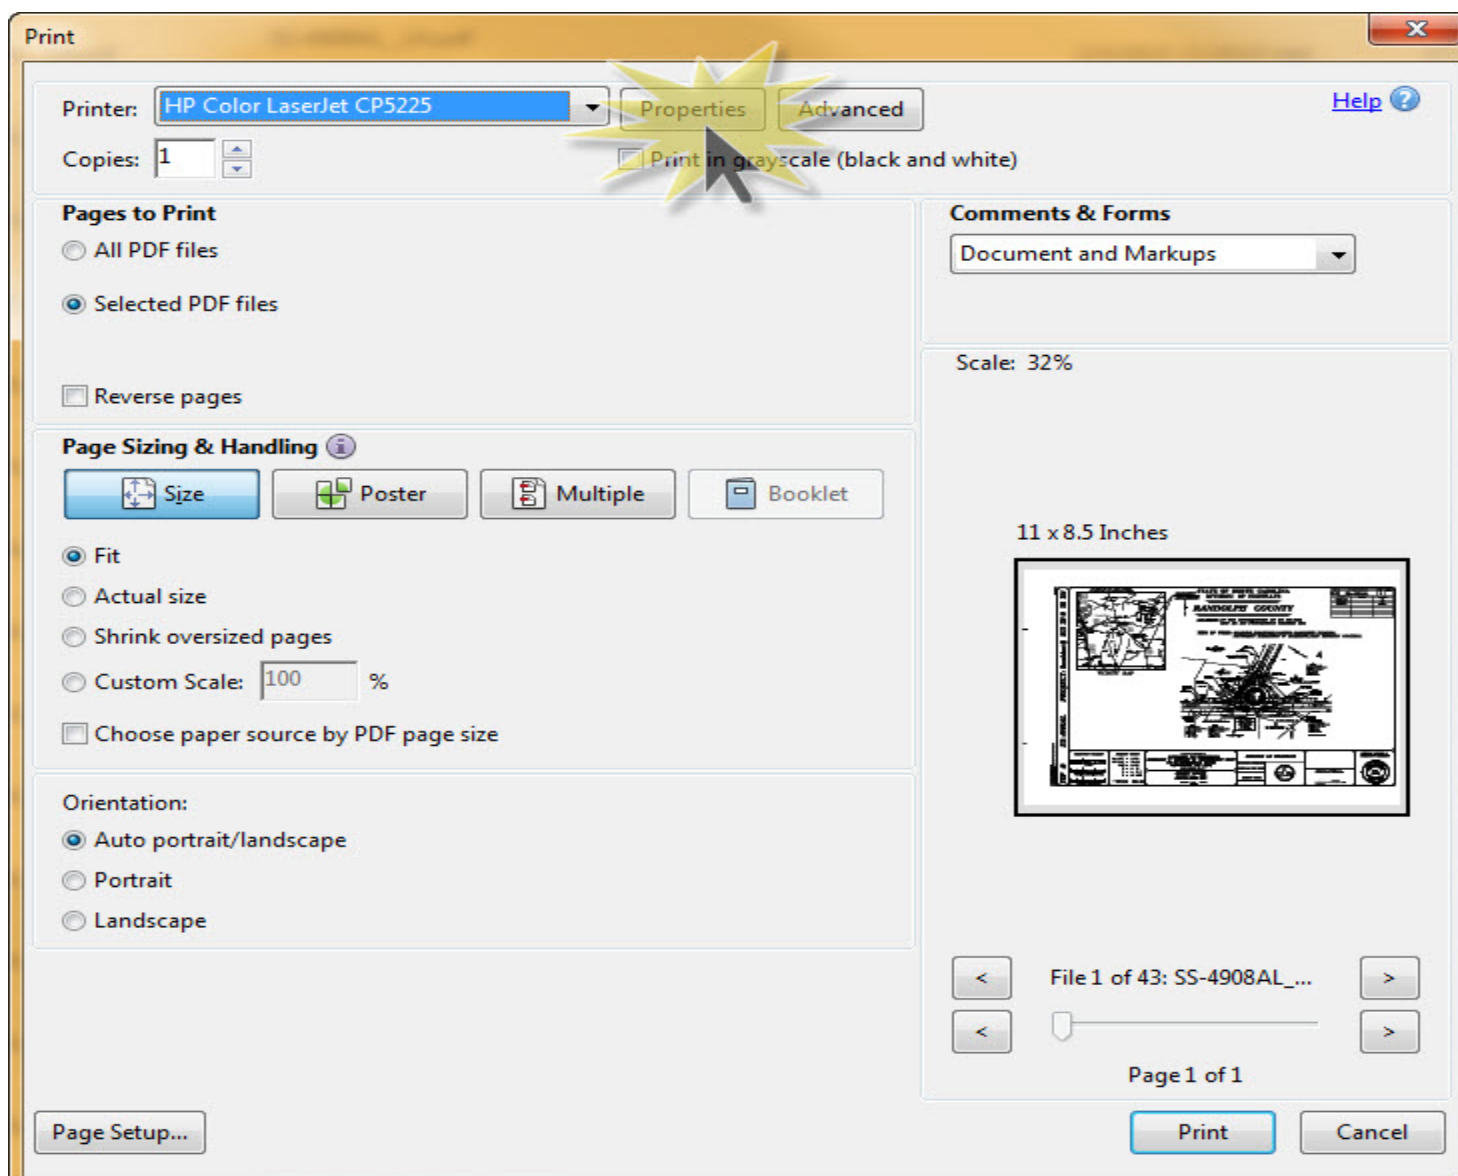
Print

Printer: HP Color LaserJet CP5225 Properties Advanced Help

Copies: 1 Print in grayscale (black and white)

Pages to Print
All PDF files
Selected PDF files
Reverse pages

Comments & Forms
Document and Markups

Scale: 32%

Page Sizing & Handling
Size Poster Multiple Booklet
Fit
Actual size
Shrink oversized pages
Custom Scale: 100 %
Choose paper source by PDF page size

11 x 8.5 Inches

Orientation:
Auto portrait/landscape
Portrait
Landscape

< File 1 of 43: SS-4908AL_... >
< >
Page 1 of 1

Page Setup... Print Cancel